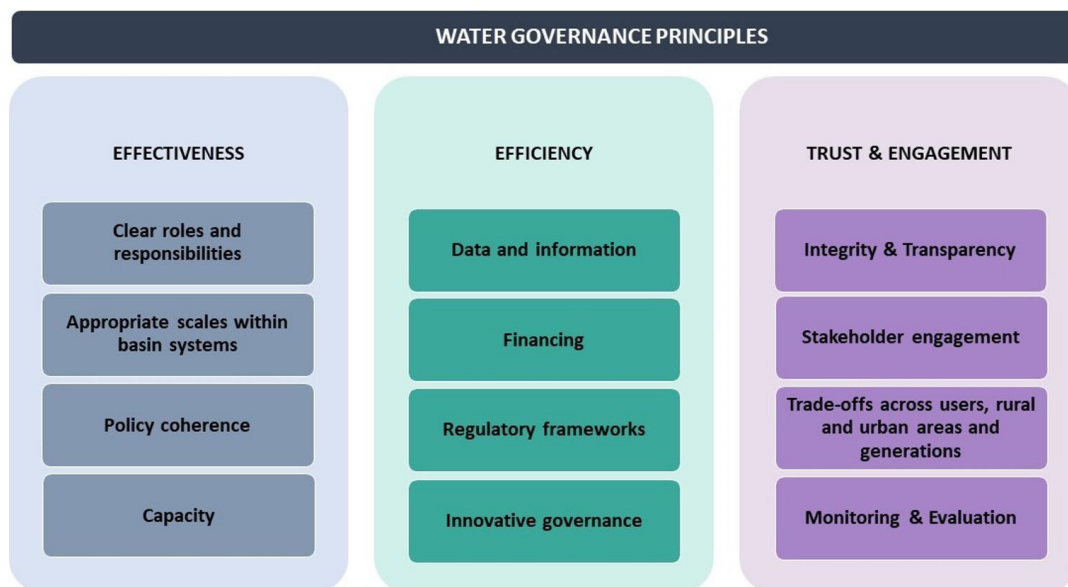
WATER GOVERNANCE PRINCIPLES

EFFECTIVENESS

Clear roles and responsibilities

Appropriate scales within basin systems

Policy coherence

Capacity

EFFICIENCY

Data and information

Financing

Regulatory frameworks

Innovative governance

TRUST & ENGAGEMENT

Integrity & Transparency

Stakeholder engagement

Trade-offs across users, rural and urban areas and generations

Monitoring & Evaluation